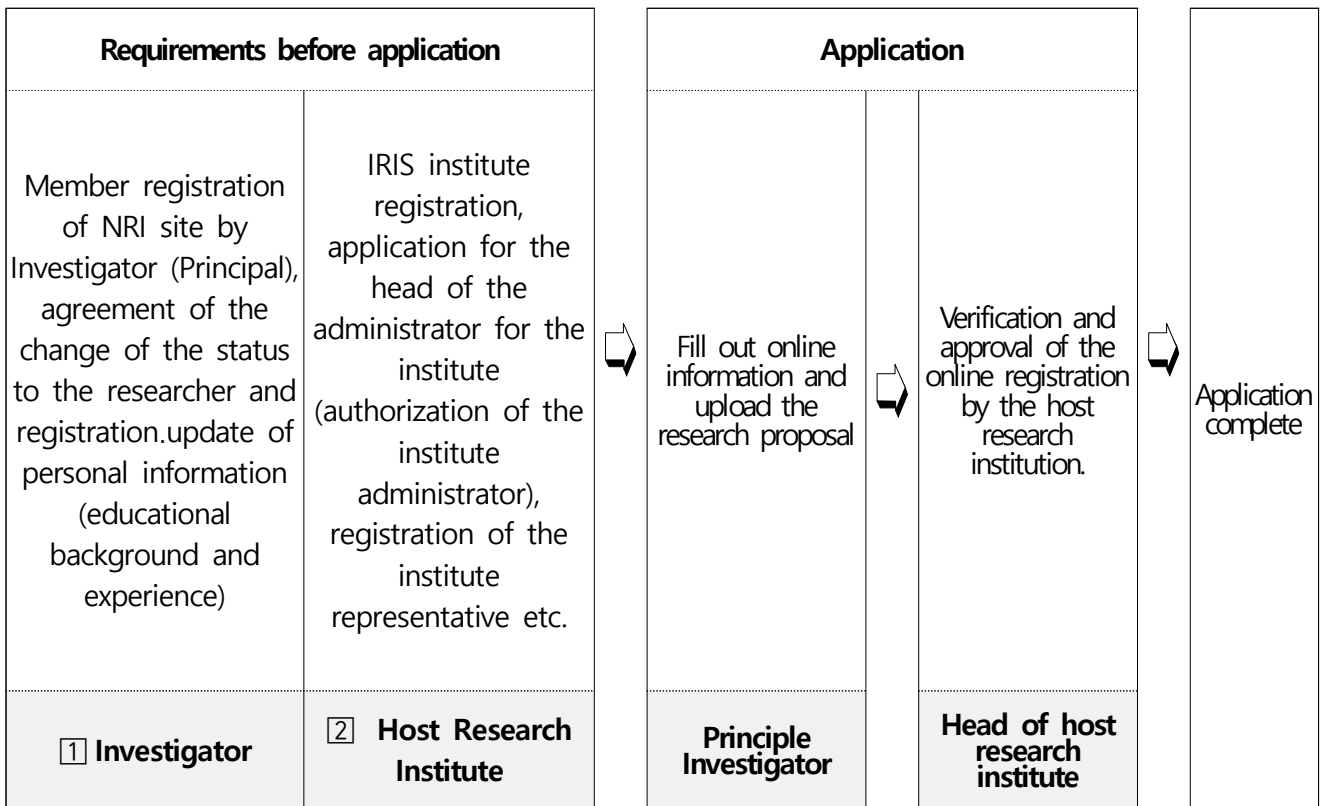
| Requirements before application | | | Application | | | | |
|---|---|---|---|---|---|---|---|
| Member registration of NRI site by Investigator (Principal), agreement of the change of the status to the researcher and registration.update of personal information (educational background and experience) | IRIS institute registration, application for the head of the administrator for the institute (authorization of the institute administrator), registration of the institute representative etc. | ⇨ | Fill out online information and upload the research proposal | ⇨ | Verification and approval of the online registration by the host research institution. | ⇨ | Application complete |
| ① Investigator | ② Host Research Institute | | Principle Investigator | | Head of host research institute | | |